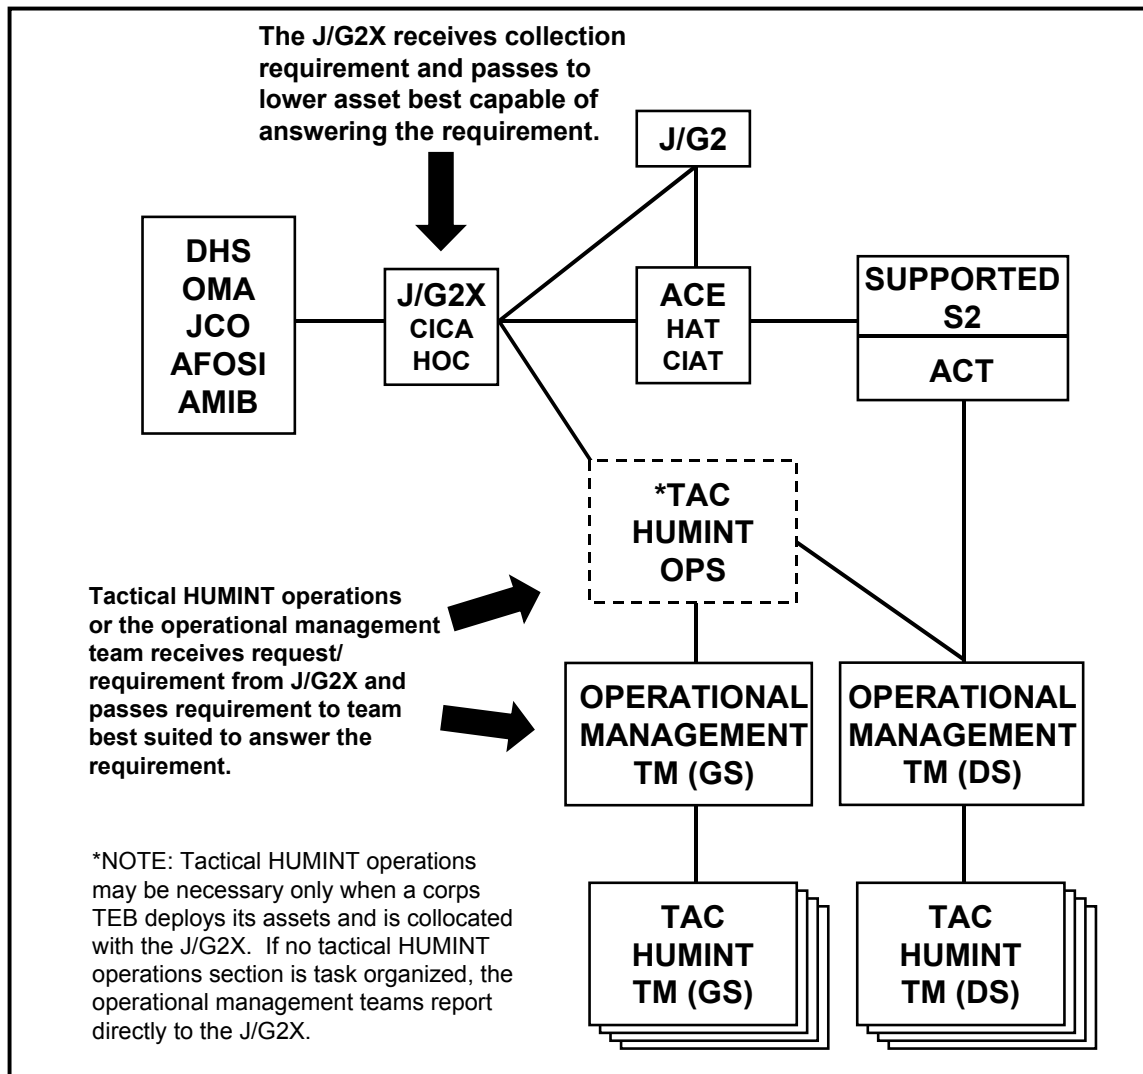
The J/G2X receives collection requirement and passes to lower asset best capable of answering the requirement.

J/G2

DHS
OMA
JCO
AFOSI
AMIB

J/G2X
CICA
HOC

ACE
HAT
CIAT

SUPPORTED
S2

ACT

*TAC
HUMINT
OPS

Tactical HUMINT operations or the operational management team receives request/ requirement from J/G2X and passes requirement to team best suited to answer the requirement.

OPERATIONAL
MANAGEMENT
TM (GS)

OPERATIONAL
MANAGEMENT
TM (DS)

*NOTE: Tactical HUMINT operations may be necessary only when a corps TEB deploys its assets and is collocated with the J/G2X. If no tactical HUMINT operations section is task organized, the operational management teams report directly to the J/G2X.

TAC
HUMINT
TM (GS)

TAC
HUMINT
TM (DS)